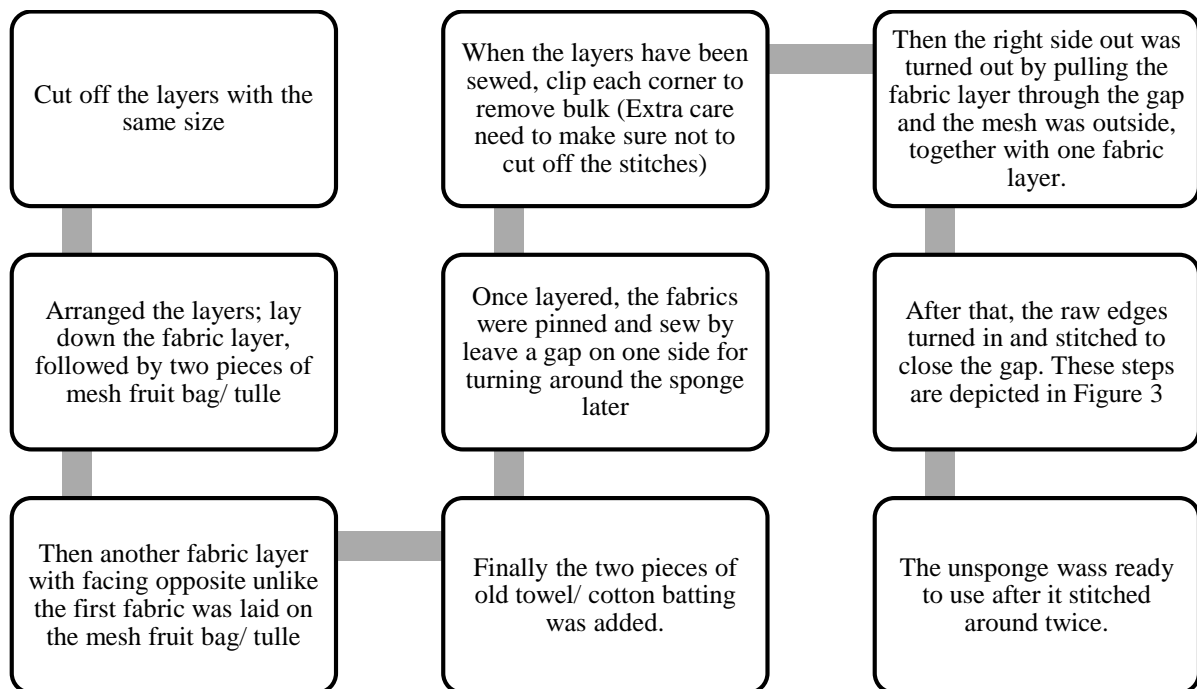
Cut off the layers with the same size

Arranged the layers; lay down the fabric layer, followed by two pieces of mesh fruit bag/ tulle

Then another fabric layer with facing opposite unlike the first fabric was laid on the mesh fruit bag/ tulle

Finally the two pieces of old towel/ cotton batting was added.

Once layered, the fabrics were pinned and sew by leave a gap on one side for turning around the sponge later

When the layers have been sewed, clip each corner to remove bulk (Extra care need to make sure not to cut off the stitches)

Then the right side out was turned out by pulling the fabric layer through the gap and the mesh was outside, together with one fabric layer.

After that, the raw edges turned in and stitched to close the gap. These steps are depicted in Figure 3

The unsponge wass ready to use after it stitched around twice.